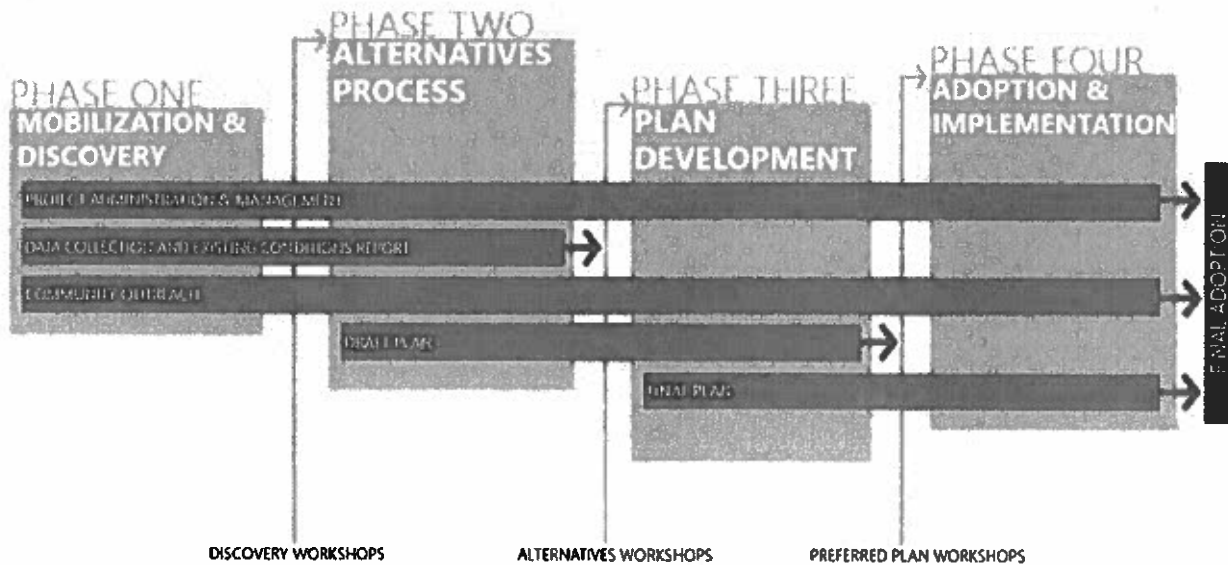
PHASE ONE
MOBILIZATION & DISCOVERY

PHASE TWO
ALTERNATIVES PROCESS

PHASE THREE
PLAN DEVELOPMENT

PHASE FOUR
ADOPTION & IMPLEMENTATION

PROJECT ADMINISTRATION & MANAGEMENT

DATA COLLECTION AND EXISTING CONDITIONS REPORT

COMMUNITY OUTREACH

DRAFT PLAN

FINAL PLAN

FINAL ADOPTION

DISCOVERY WORKSHOPS

ALTERNATIVES WORKSHOPS

PREFERRED PLAN WORKSHOPS